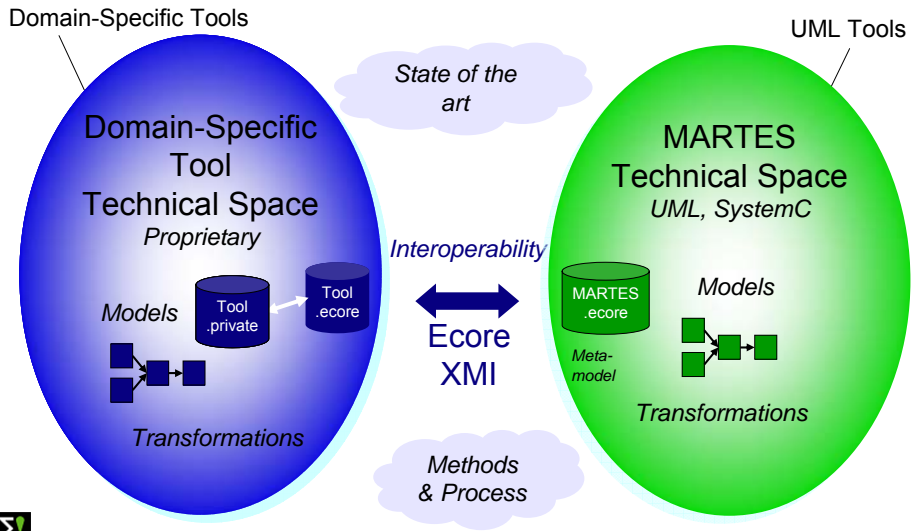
Domain-Specific Tools

UML Tools

State of the art

Domain-Specific Tool Technical Space
Proprietary

Tool .private

Tool .ecore

Models

Transformations

Interoperability

Ecore XMI

MARTES Technical Space
UML, SystemC

MARTES .ecore

Meta-model

Models

Transformations

Methods & Process